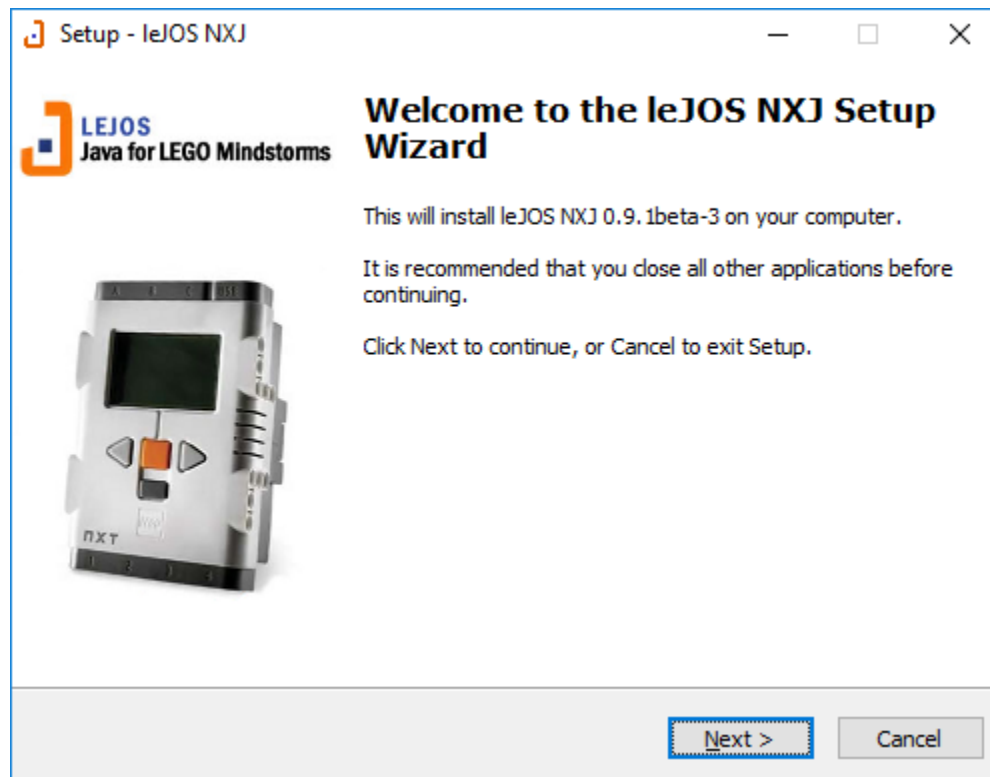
Setup - leJOS NXJ

LEJOS
Java for LEGO Mindstorms

Welcome to the leJOS NXJ Setup Wizard

This will install leJOS NXJ 0.9.1beta-3 on your computer.

It is recommended that you close all other applications before continuing.

Click Next to continue, or Cancel to exit Setup.

NXT

Next >
Cancel